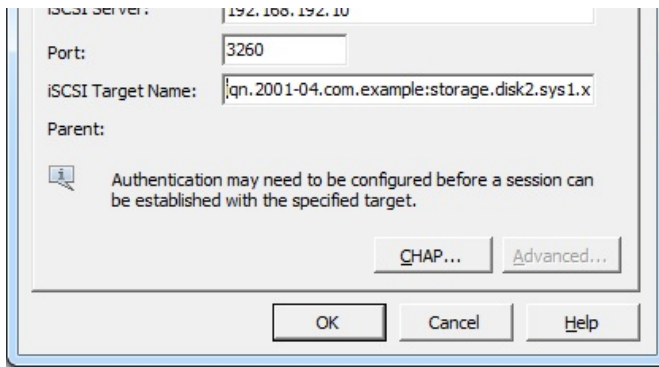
iSCSI Server: 192.168.192.10

Port: 3260

iSCSI Target Name: iqn.2001-04.com.example:storage.disk2.sys1.x

Parent:

Authentication may need to be configured before a session can be established with the specified target.

CHAP... Advanced...

OK Cancel Help